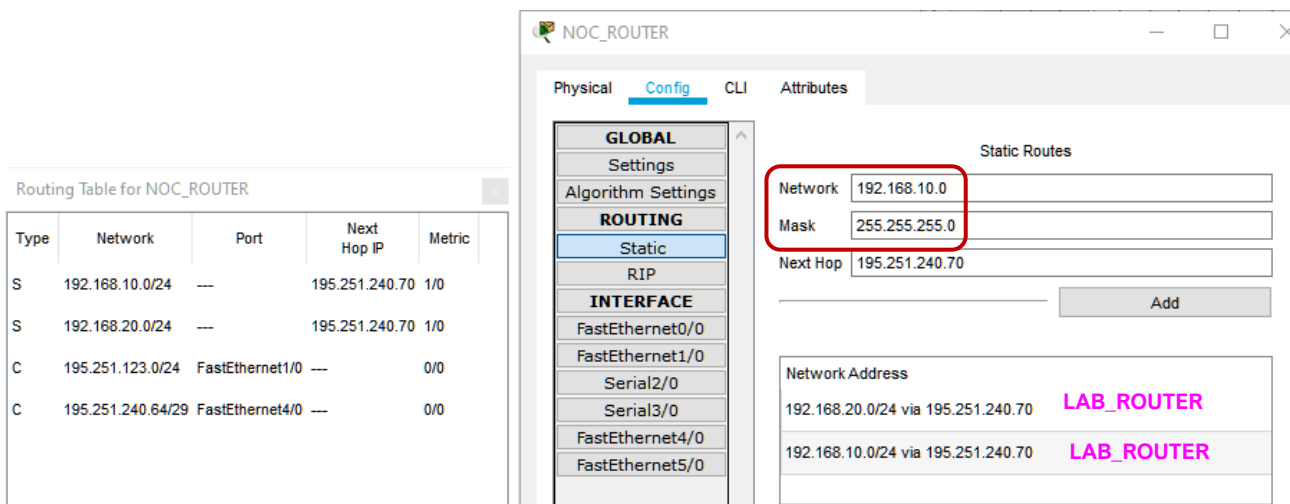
Routing Table for NOC_ROUTER

| Type | Network | Port | Next Hop IP | Metric |
|---|---|---|---|---|
| S | 192.168.10.0/24 | --- | 195.251.240.70 | 1/0 |
| S | 192.168.20.0/24 | --- | 195.251.240.70 | 1/0 |
| C | 195.251.123.0/24 | FastEthernet1/0 | --- | 0/0 |
| C | 195.251.240.64/29 | FastEthernet4/0 | --- | 0/0 |

NOC_ROUTER

Physical Config CLI Attributes

GLOBAL
Settings
Algorithm Settings
ROUTING
Static
RIP
INTERFACE
FastEthernet0/0
FastEthernet1/0
Serial2/0
Serial3/0
FastEthernet4/0
FastEthernet5/0

Static Routes

Network 192.168.10.0
Mask 255.255.255.0
Next Hop 195.251.240.70

Add

Network Address
192.168.20.0/24 via 195.251.240.70 LAB_ROUTER
192.168.10.0/24 via 195.251.240.70 LAB_ROUTER